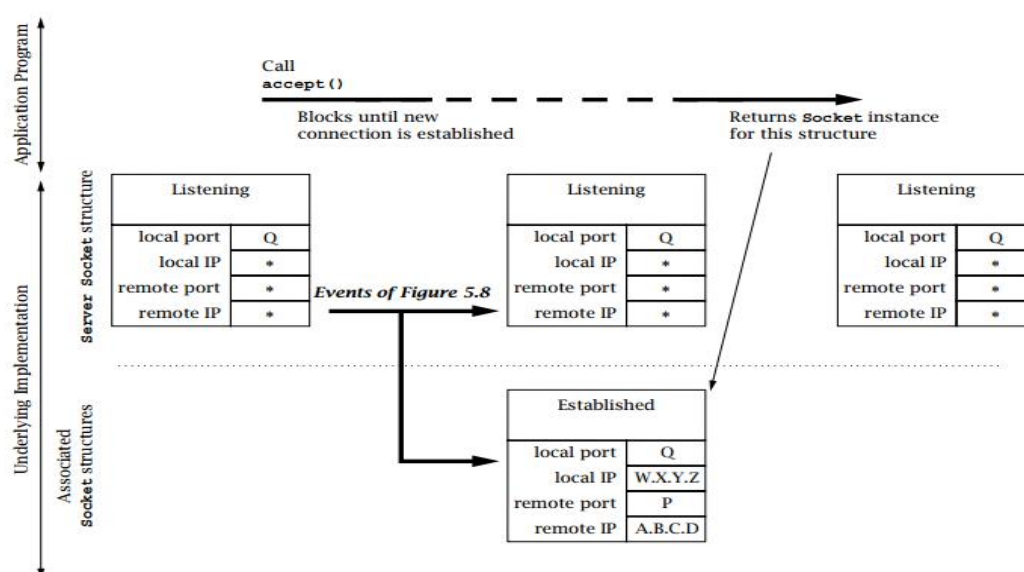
Application Program

Call
accept()

Blocks until new connection is established

Returns Socket instance for this structure

Underlying Implementation

Server Socket structure

Associated Socket structures

| Listening | |
|---|---|
| local port | Q |
| local IP | * |
| remote port | * |
| remote IP | * |

Events of Figure 5.8

| Listening | |
|---|---|
| local port | Q |
| local IP | * |
| remote port | * |
| remote IP | * |

| Listening | |
|---|---|
| local port | Q |
| local IP | * |
| remote port | * |
| remote IP | * |

| Established | |
|---|---|
| local port | Q |
| local IP | W.X.Y.Z |
| remote port | P |
| remote IP | A.B.C.D |